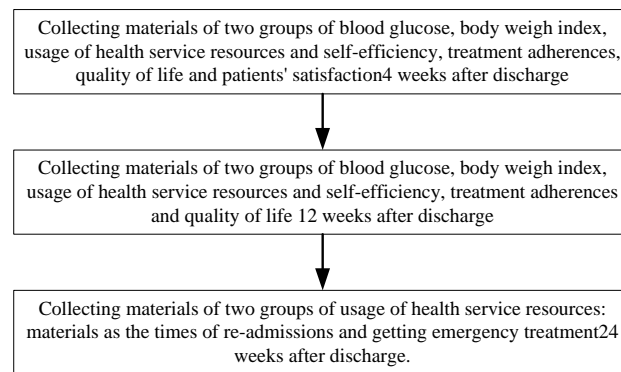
Collecting materials of two groups of blood glucose, body weigh index, usage of health service resources and self-efficiency, treatment adherences, quality of life and patients' satisfaction4 weeks after discharge

Collecting materials of two groups of blood glucose, body weigh index, usage of health service resources and self-efficiency, treatment adherences and quality of life 12 weeks after discharge

Collecting materials of two groups of usage of health service resources: materials as the times of re-admissions and getting emergency treatment24 weeks after discharge.